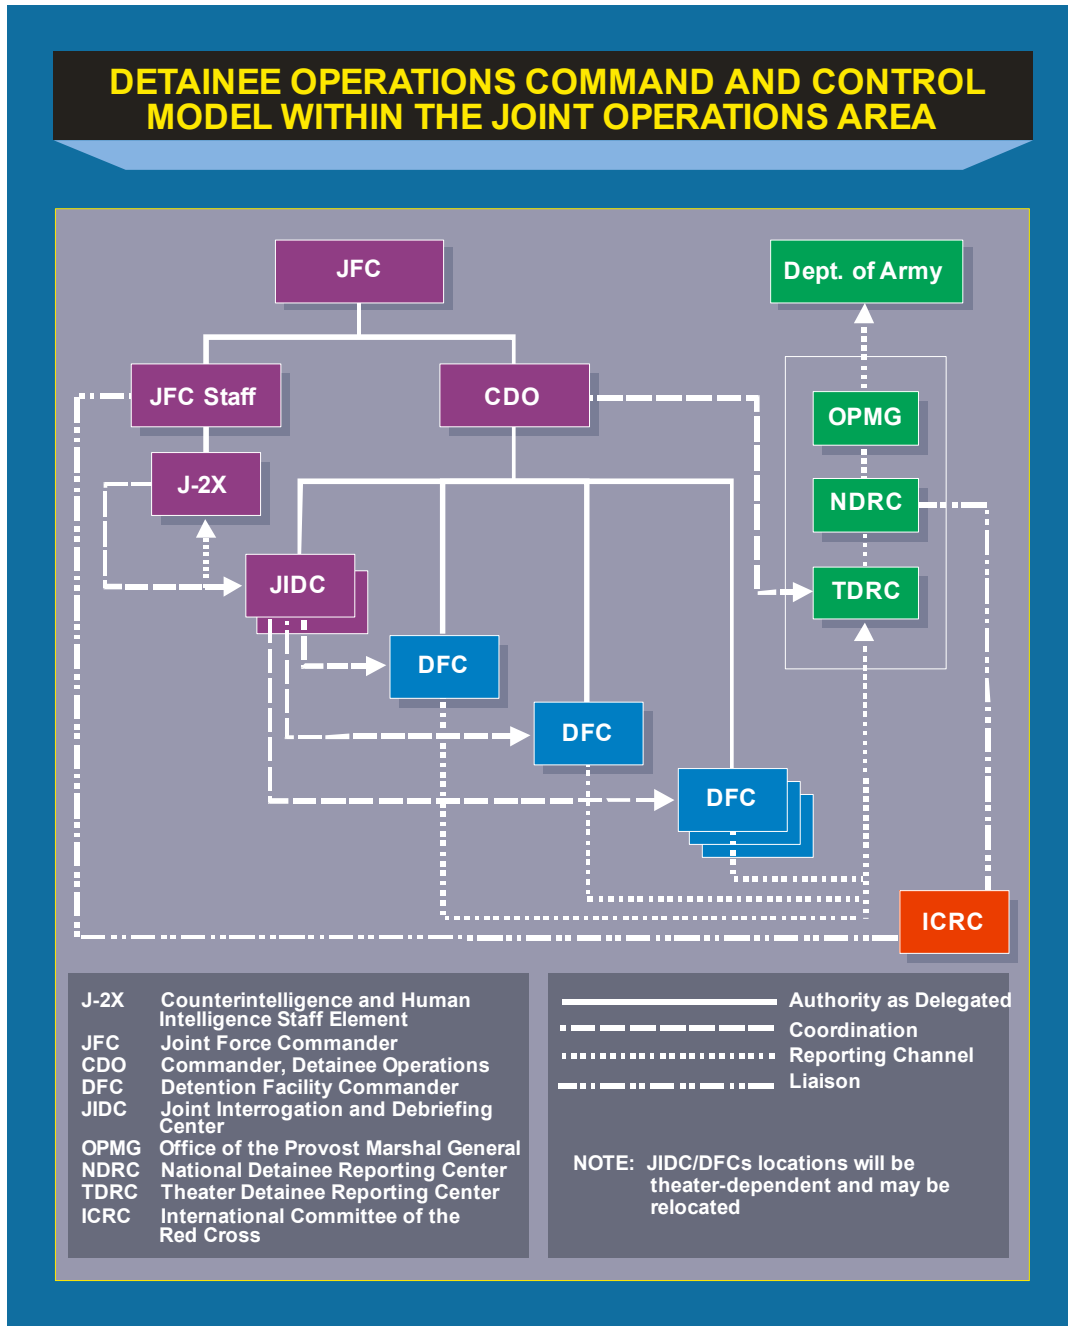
DETAINEE OPERATIONS COMMAND AND CONTROL MODEL WITHIN THE JOINT OPERATIONS AREA

JFC

Dept. of Army

JFC Staff

CDO

OPMG

J-2X

NDRC

JIDC

TDRC

DFC

DFC

DFC

ICRC

| | |
|---|---|
| J-2X | Counterintelligence and Human Intelligence Staff Element |
| JFC | Joint Force Commander |
| CDO | Commander, Detainee Operations |
| DFC | Detention Facility Commander |
| JIDC | Joint Interrogation and Debriefing Center |
| OPMG | Office of the Provost Marshal General |
| NDRC | National Detainee Reporting Center |
| TDRC | Theater Detainee Reporting Center |
| ICRC | International Committee of the Red Cross |

Authority as Delegated
Coordination
Reporting Channel
Liaison

NOTE: JIDC/DFCs locations will be theater-dependent and may be relocated